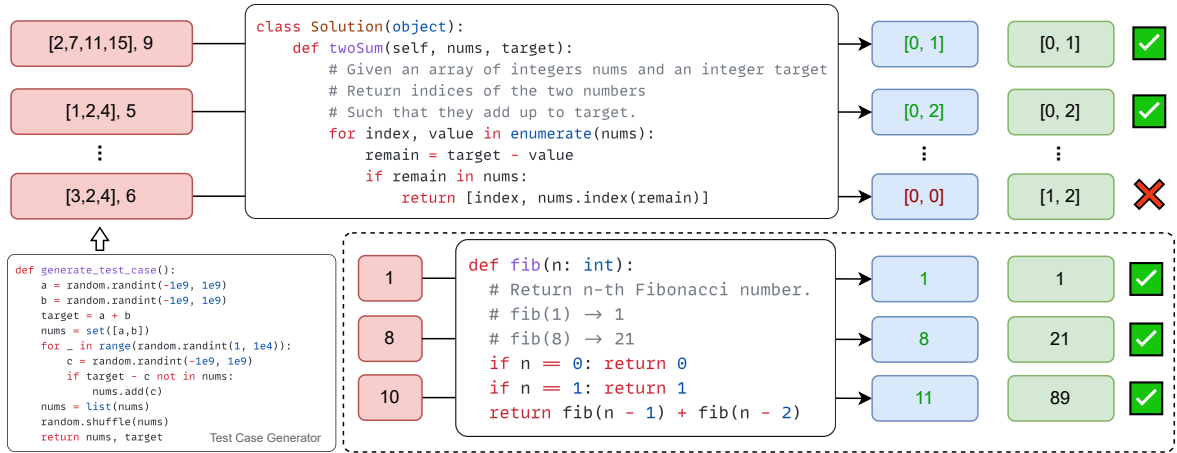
[2,7,11,15], 9

[1,2,4], 5

⋮

[3,2,4], 6

```
class Solution(object):
    def twoSum(self, nums, target):
        # Given an array of integers nums and an integer target
        # Return indices of the two numbers
        # Such that they add up to target.
        for index, value in enumerate(nums):
            remain = target - value
            if remain in nums:
                return [index, nums.index(remain)]
```

[0, 1]

[0, 2]

⋮

[0, 0]

[0, 1]

[0, 2]

⋮

[1, 2]

```
def generate_test_case():
    a = random.randint(-1e9, 1e9)
    b = random.randint(-1e9, 1e9)
    target = a + b
    nums = set([a,b])
    for _ in range(random.randint(1, 1e4)):
        c = random.randint(-1e9, 1e9)
        if target - c not in nums:
            nums.add(c)
    nums = list(nums)
    random.shuffle(nums)
    return nums, target
```

Test Case Generator

1

8

10

```
def fib(n: int):
  # Return n-th Fibonacci number.
  # fib(1) → 1
  # fib(8) → 21
  if n == 0: return 0
  if n == 1: return 1
  return fib(n - 1) + fib(n - 2)
```

1

8

11

1

21

89